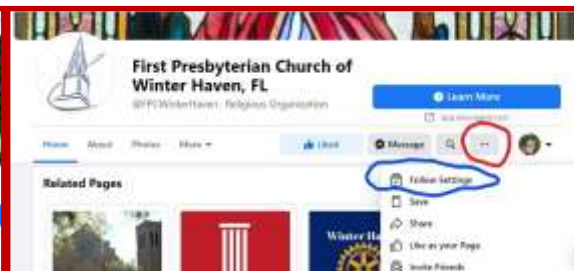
First Presbyterian Church of Winter Haven, FL

@FPCWinterHaven · Religious Organization

Learn More

Home About Photos More

Liked

Message

Related Pages

Follow Settings

Save

Share

Like as your Page

Invite Friends

Winter Ha